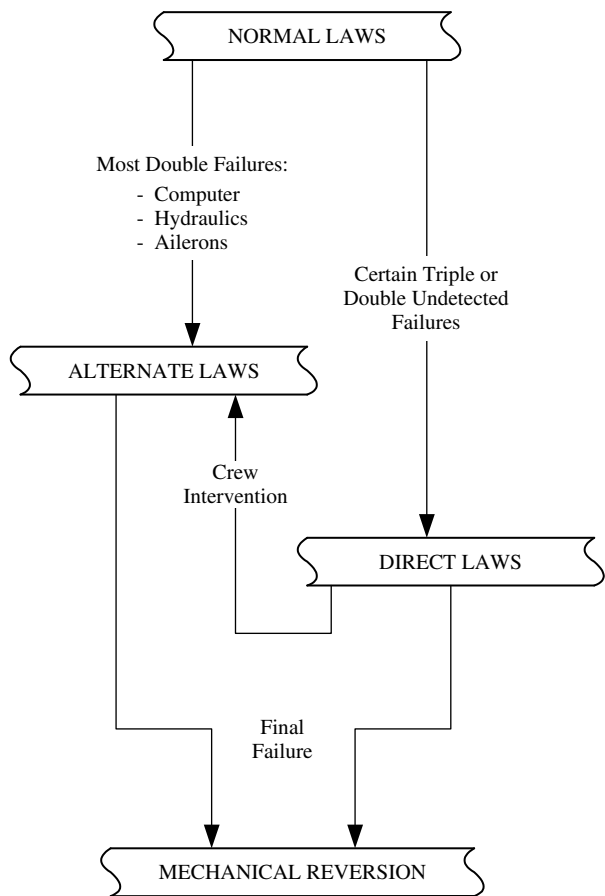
NORMAL LAWS

Most Double Failures:
- Computer
- Hydraulics
- Ailerons

Certain Triple or Double Undetected Failures

ALTERNATE LAWS

Crew Intervention

DIRECT LAWS

Final Failure

MECHANICAL REVERSION